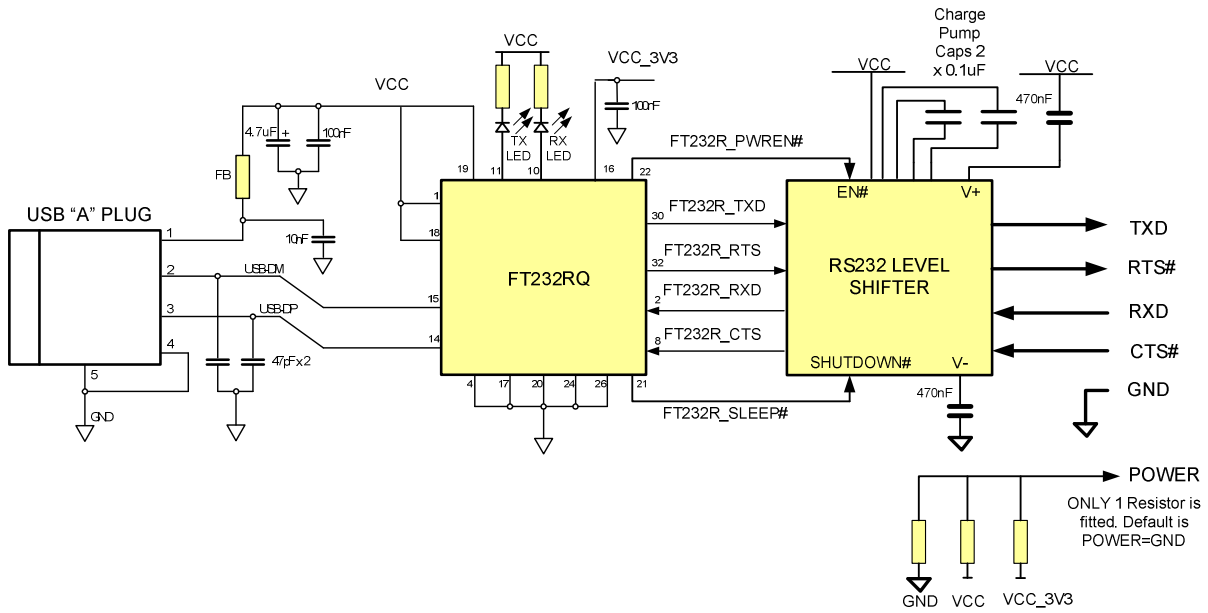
Charge Pump Caps 2 x 0.1uF

VCC

VCC_3V3

VCC

VCC

VCC

4.7uF

+

100nF

100nF

FB

TX LED

RX LED

FT232R_PWREN#

470nF

19

11

10

16

22

EN#

V+

1

USB "A" PLUG

1

10nF

18

30

FT232R_TXD

TXD

2

USBDM

FT232RQ

32

FT232R_RTS

RS232 LEVEL SHIFTER

RTS#

15

2

FT232R_RXD

RXD

3

USBDP

14

8

FT232R_CTS

CTS#

4

47pFx2

SHUTDOWN#

V-

5

4

17

20

24

26

21

470nF

GND

GND

FT232R_SLEEP#

POWER

ONLY 1 Resistor is fitted. Default is POWER=GND

GND

VCC

VCC_3V3